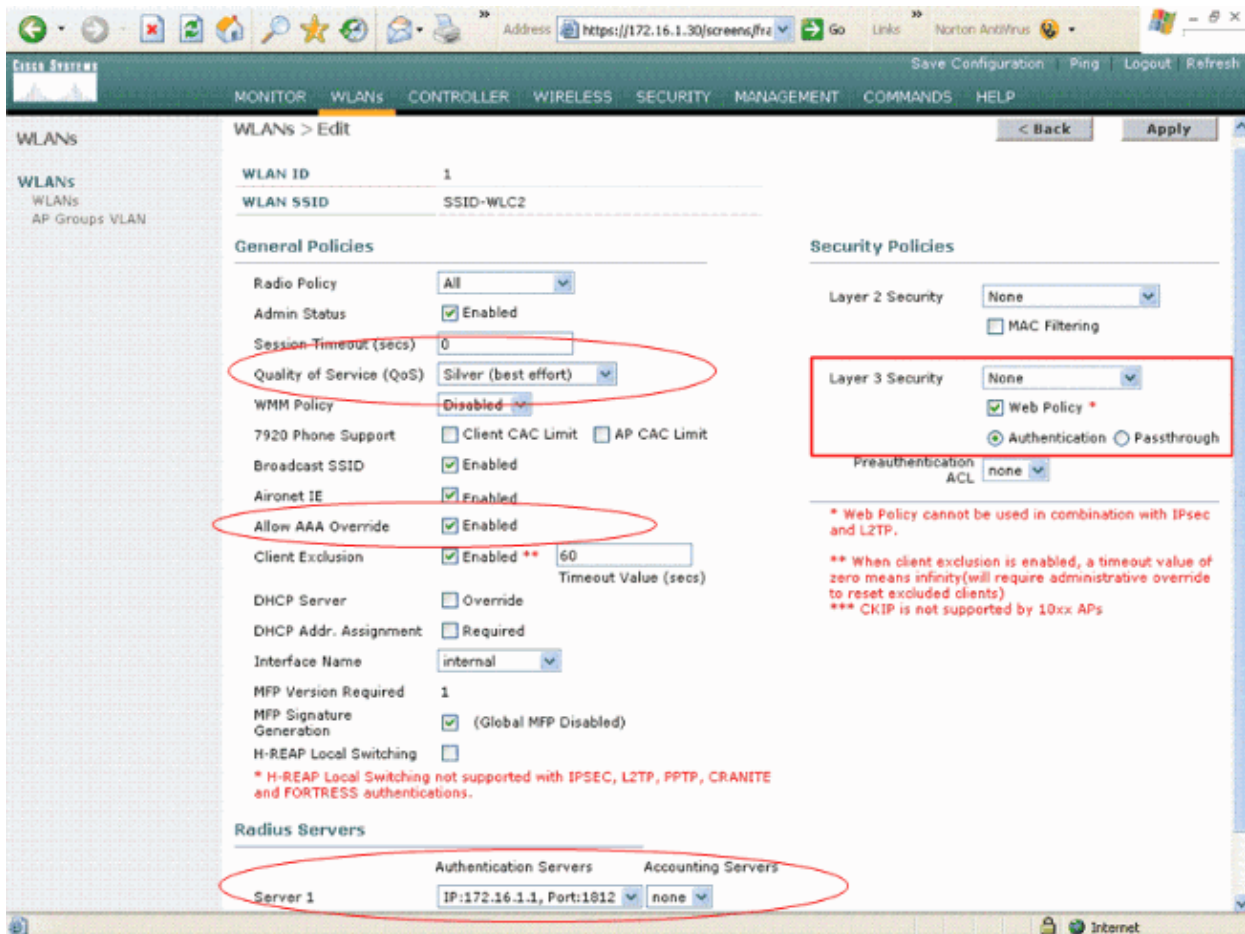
Address https://172.16.1.30/screens/fra Go Links Norton AntiVirus

Cisco Systems

Save Configuration Ping Logout Refresh

MONITOR WLANs CONTROLLER WIRELESS SECURITY MANAGEMENT COMMANDS HELP

WLANs

WLANs
WLANs
AP Groups VLAN

WLANs > Edit

< Back Apply

| WLAN ID | 1 |
|---|---|
| WLAN SSID | SSID-WLC2 |

General Policies

Radio Policy All
Admin Status Enabled
Session Timeout (secs) 0
Quality of Service (QoS) Silver (best effort)
WMM Policy Disabled
7920 Phone Support Client CAC Limit AP CAC Limit
Broadcast SSID Enabled
Aironet IE Enabled
Allow AAA Override Enabled
Client Exclusion Enabled ** 60
Timeout Value (secs)
DHCP Server Override
DHCP Addr. Assignment Required
Interface Name internal
MFP Version Required 1
MFP Signature Generation (Global MFP Disabled)
H-REAP Local Switching
* H-REAP Local Switching not supported with IPSEC, L2TP, PPTP, CRANITE and FORTRESS authentications.

Radius Servers

Authentication Servers Accounting Servers
Server 1 IP:172.16.1.1, Port:1812 none

Security Policies

Layer 2 Security None
MAC Filtering

Layer 3 Security None
Web Policy *
Authentication Passthrough
Preauthentication ACL none

* Web Policy cannot be used in combination with IPsec and L2TP.

** When client exclusion is enabled, a timeout value of zero means infinity(will require administrative override to reset excluded clients)
*** CKIP is not supported by 10xx APs

Internet